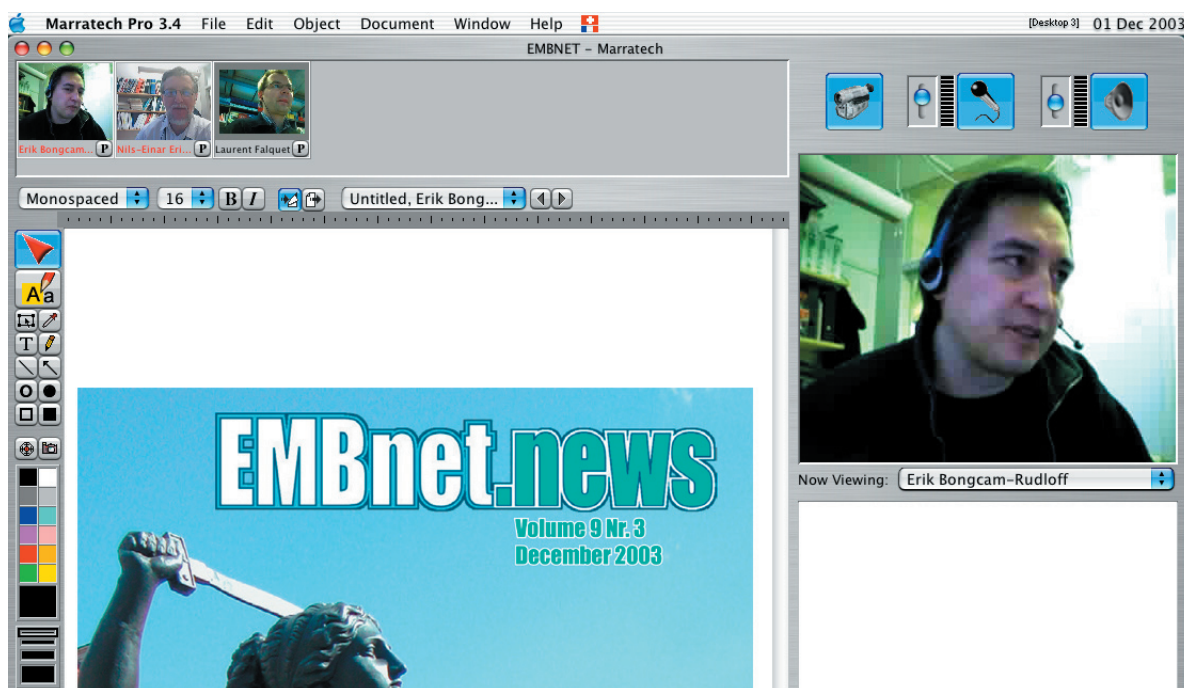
Marratech Pro 3.4 File Edit Object Document Window Help

[Desktop 3] 01 Dec 2003

EMBNET - Marratech

Erik Bongcam... P Nils-Einar Eri... P Laurent Falquet P

Monospaced 16 B I Untitled, Erik Bong...

EMBnet.news
Volume 9 Nr. 3
December 2003

Now Viewing: Erik Bongcam-Rudloff